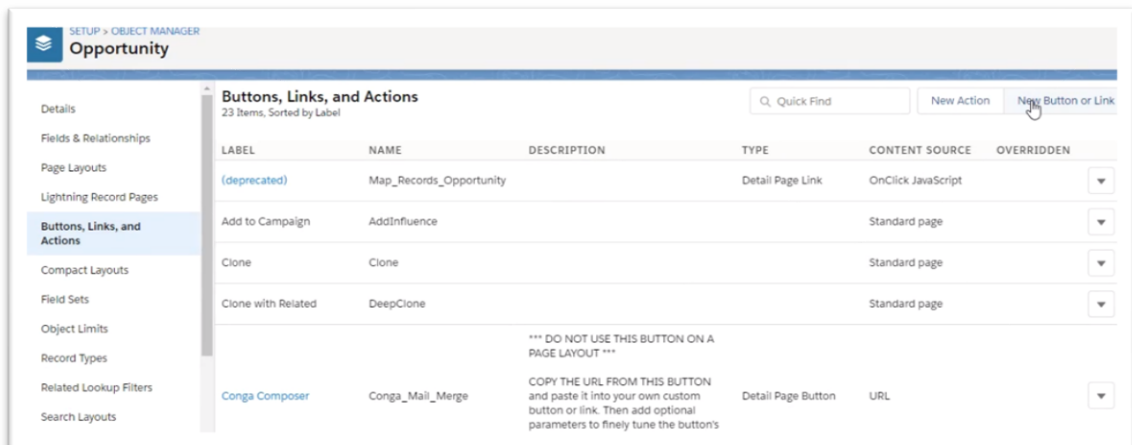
SETUP > OBJECT MANAGER
Opportunity

Details
Fields & Relationships
Page Layouts
Lightning Record Pages
Buttons, Links, and Actions
Compact Layouts
Field Sets
Object Limits
Record Types
Related Lookup Filters
Search Layouts

Buttons, Links, and Actions
23 Items, Sorted by Label

Quick Find
New Action
New Button or Link

| LABEL | NAME | DESCRIPTION | TYPE | CONTENT SOURCE | OVERRIDDEN |
|---|---|---|---|---|---|
| (deprecated) | Map_Records_Opportunity | | Detail Page Link | OnClick JavaScript | |
| Add to Campaign | AddInfluence | | | Standard page | |
| Clone | Clone | | | Standard page | |
| Clone with Related | DeepClone | | | Standard page | |
| Conga Composer | Conga_Mail_Merge | *** DO NOT USE THIS BUTTON ON A PAGE LAYOUT *** COPY THE URL FROM THIS BUTTON and paste it into your own custom button or link. Then add optional parameters to finely tune the button's | Detail Page Button | URL | |